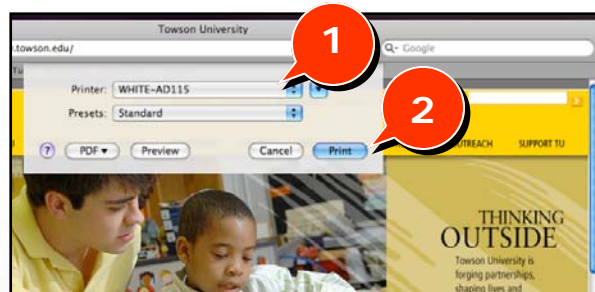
Towson University

.towson.edu/

Google

1

2

Printer: WHITE-AD115

Presets: Standard

?

PDF ▾

Preview

Cancel

Print

OUTREACH

SUPPORT TU

THINKING
OUTSIDE

Towson University is forging partnerships, shaping lives and